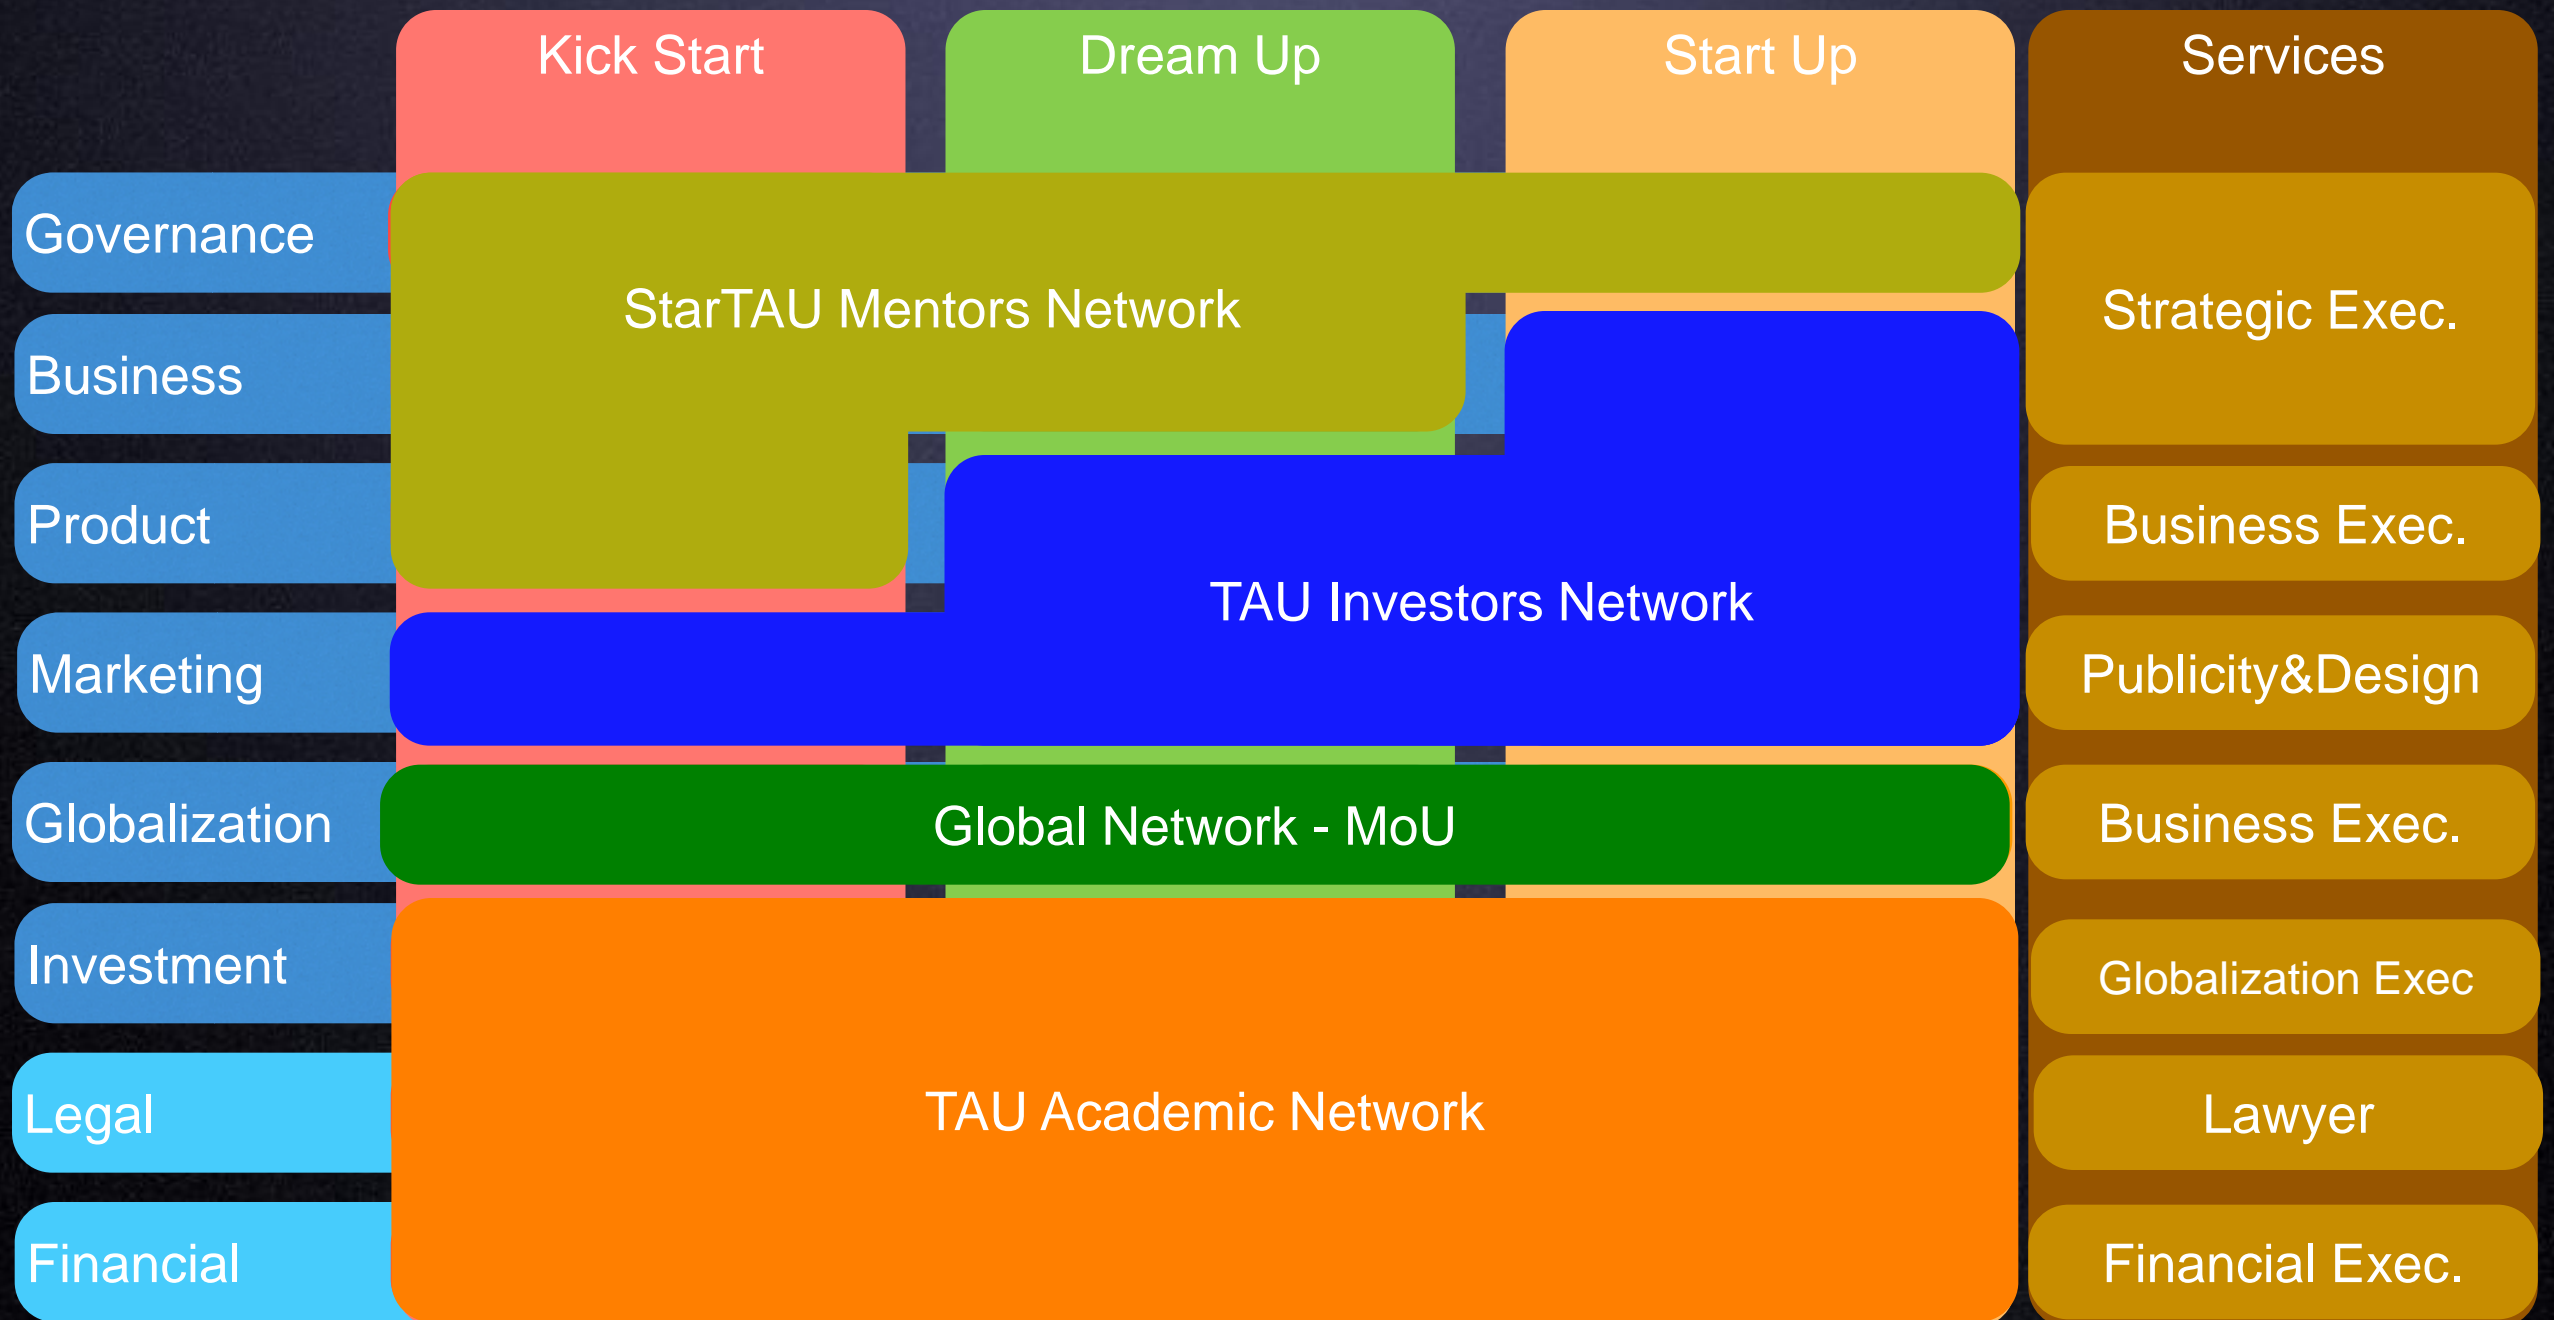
Kick Start

Dream Up

Start Up

Services

Governance

Business

Product

Marketing

Globalization

Investment

Legal

Financial

StarTAU Mentors Network

TAU Investors Network

Global Network - MoU

TAU Academic Network

Strategic Exec.

Business Exec.

Publicity&Design

Business Exec.

Globalization Exec

Lawyer

Financial Exec.